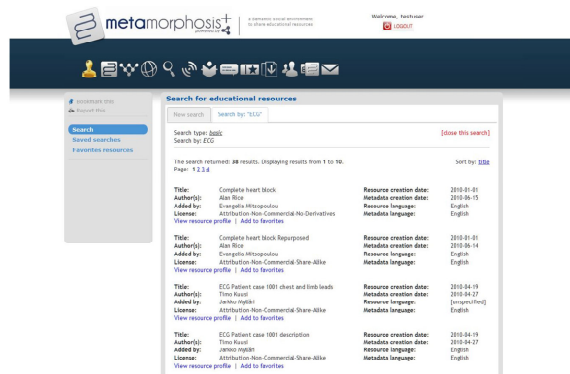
metamorphosis+

a dynamic social environment to share educational resources

Welcome, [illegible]
LOGOUT

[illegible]
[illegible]

Search
Saved searches
Favorites resources

Search for educational resources

New search | Search by: "ECG"

Search type: basic
Search by: ECG

[close this search]

The search returned: 38 results. Displaying results from 1 to 10.
Page: 1 2 3 4

Sort by: title

Title: Complete heart block
Author(s): Alan Rice
Added by: Evangelia Mitsopoulou
License: Attribution-Non-Commercial-No-Derivatives
View resource profile | Add to favorites

Resource creation date: 2010-01-01
Metadata creation date: 2010-06-15
Resource language: English
Metadata language: English

Title: Complete heart block Repurposed
Author(s): Alan Rice
Added by: Evangelia Mitsopoulou
License: Attribution-Non-Commercial-Share-Alike
View resource profile | Add to favorites

Resource creation date: 2010-01-01
Metadata creation date: 2010-06-14
Resource language: English
Metadata language: English

Title: ECG Patient case 1001 chest and limb leads
Author(s): Timo Kuusi
Added by: Jarkko Mylläri
License: Attribution-Non-Commercial-Share-Alike
View resource profile | Add to favorites

Resource creation date: 2010-04-19
Metadata creation date: 2010-04-27
Resource language: [unspecified]
Metadata language: English

Title: ECG Patient case 1001 description
Author(s): Timo Kuusi
Added by: Jarkko Mylläri
License: Attribution-Non-Commercial-Share-Alike
View resource profile | Add to favorites

Resource creation date: 2010-04-19
Metadata creation date: 2010-04-27
Resource language: English
Metadata language: English